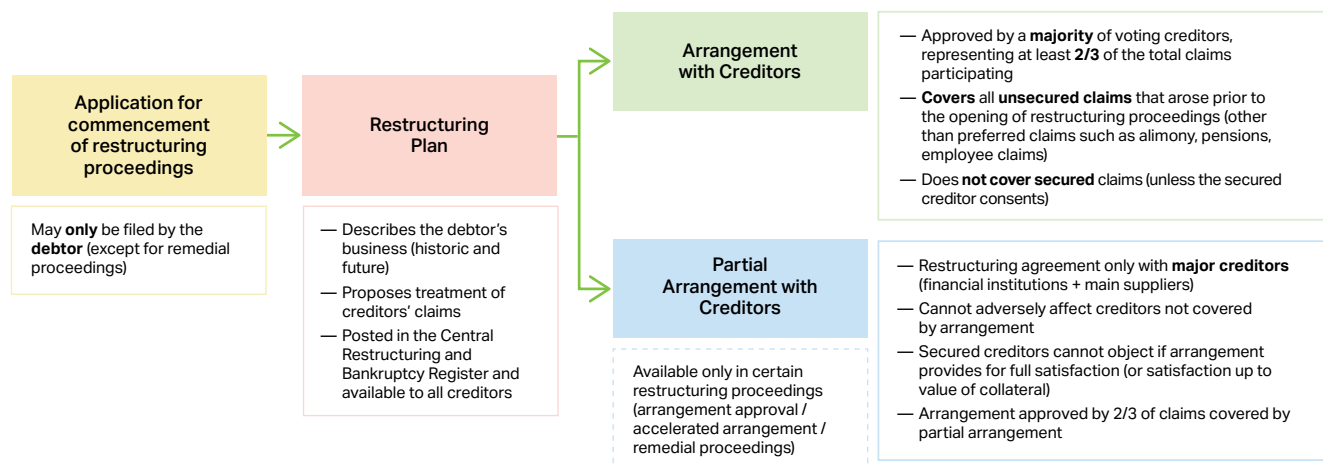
Application for commencement of restructuring proceedings

May only be filed by the debtor (except for remedial proceedings)

Restructuring Plan

— Describes the debtor's business (historic and future)
— Proposes treatment of creditors' claims
— Posted in the Central Restructuring and Bankruptcy Register and available to all creditors

Arrangement with Creditors

— Approved by a majority of voting creditors, representing at least 2/3 of the total claims participating
— Covers all unsecured claims that arose prior to the opening of restructuring proceedings (other than preferred claims such as alimony, pensions, employee claims)
— Does not cover secured claims (unless the secured creditor consents)

Partial Arrangement with Creditors

Available only in certain restructuring proceedings (arrangement approval / accelerated arrangement / remedial proceedings)

— Restructuring agreement only with major creditors (financial institutions + main suppliers)
— Cannot adversely affect creditors not covered by arrangement
— Secured creditors cannot object if arrangement provides for full satisfaction (or satisfaction up to value of collateral)
— Arrangement approved by 2/3 of claims covered by partial arrangement